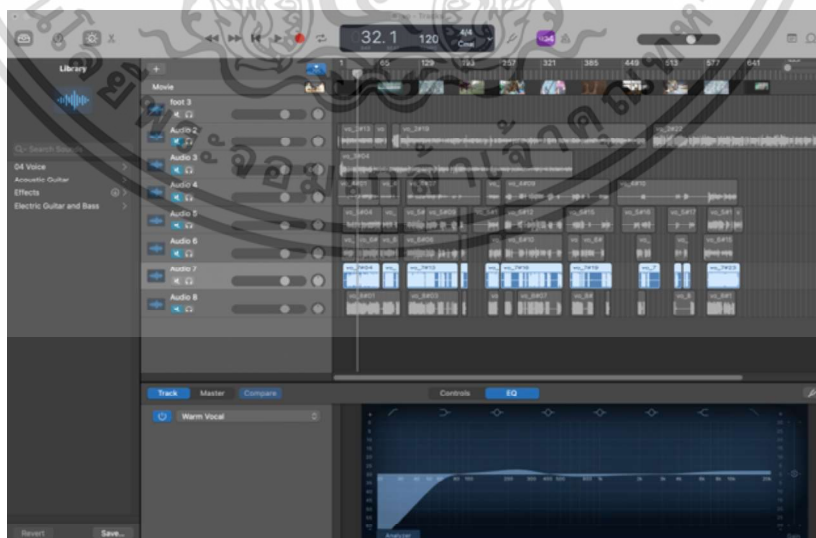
32. 1 120 4/4 Cmaj

Library

Q~ Search Sounds

04 Voice

Acoustic Guitar

Effects

Electric Guitar and Bass

Movie

foot 3

Audio 2

Audio 3

Audio 4

Audio 5

Audio 6

Audio 7

Audio 8

1 65 129 193 257 321 385 449 513 577 641

Track Master Compare

Warm Vocal

Controls EQ

Analyzer

Revert Save...